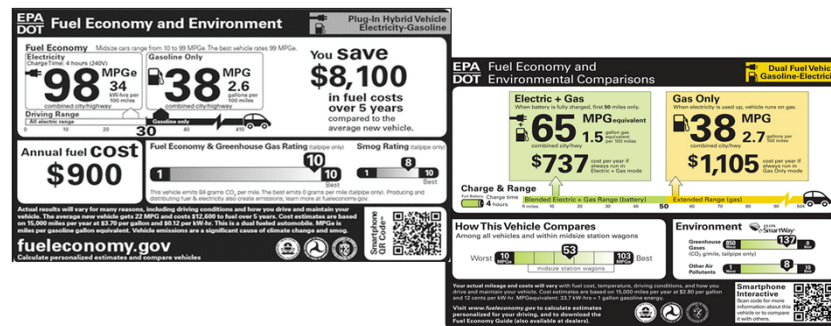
EPA DOT Fuel Economy and Environment

Plug-In Hybrid Vehicle Electricity-Gasoline

Fuel Economy Midsize cars range from 10 to 99 MPGe. The best vehicle rates 99 MPGe.

Electricity Charge Time: 4 hours (240V)

98 MPGe combined city/highway

34 kW-hrs per 100 miles

Gasoline Only

38 MPG combined city/highway

2.6 gallons per 100 miles

Driving Range

All electric range

Gasoline only

0 10 20 30 40 410

You save $8,100 in fuel costs over 5 years compared to the average new vehicle.

Annual fuel cost $900

Fuel Economy & Greenhouse Gas Rating (tailpipe only)

1 10 10 Best

This vehicle emits 84 grams $CO_2$ per mile. The best emits 0 grams per mile (tailpipe only). Producing and distributing fuel & electricity also create emissions; learn more at fueleconomy.gov.

Smog Rating (tailpipe only)

1 8 10 Best

Actual results will vary for many reasons, including driving conditions and how you drive and maintain your vehicle. The average new vehicle gets 22 MPG and costs $12,600 to fuel over 5 years. Cost estimates are based on 15,000 miles per year at $3.70 per gallon and $0.12 per kW-hr. This is a dual fueled automobile. MPGe is miles per gasoline gallon equivalent. Vehicle emissions are a significant cause of climate change and smog.

fueleconomy.gov

Calculate personalized estimates and compare vehicles

Smartphone QR Code™

EPA DOT Fuel Economy and Environmental Comparisons

Dual Fuel Vehicle Gasoline-Electricity

Electric + Gas
When battery is fully charged, first 50 miles only.

65 MPG equivalent combined city/hwy

1.5 gallon gas equivalent per 100 miles

$737 cost per year if always run in Electric + Gas mode

Gas Only
When electricity is used up, vehicle runs on gas.

38 MPG combined city/hwy

2.7 gallons per 100 miles

$1,105 cost per year if always run in Gas Only mode

Charge & Range

Full Battery Charge time 4 hours

Blended Electric + Gas Range (battery)

50

Extended Range (gas)

0 10 20 30 40 60 70 80 90 100

How This Vehicle Compares
Among all vehicles in midsize station wagons

Worst 10 MPG 53 103 MPG Best

midsize station wagons

Environment

SmartWay

Greenhouse Gases ($CO_2$ g/mile, tailpipe only) 850 137 0

Other Air Pollutants 1 8 10

Your actual mileage and costs will vary with fuel cost, temperature, driving conditions, and how you drive and maintain your vehicle. Cost estimates are based on 15,000 miles per year at $2.80 per gallon and 12 cents per kW-hr. MPGequivalent: 33.7 kW-hrs = 1 gallon gasoline energy.

Visit www.fueleconomy.gov to calculate estimates personalized for your driving, and to download the Fuel Economy Guide (also available at dealers).

Smartphone Interactive
Scan code for more information about this vehicle or to compare it with others.